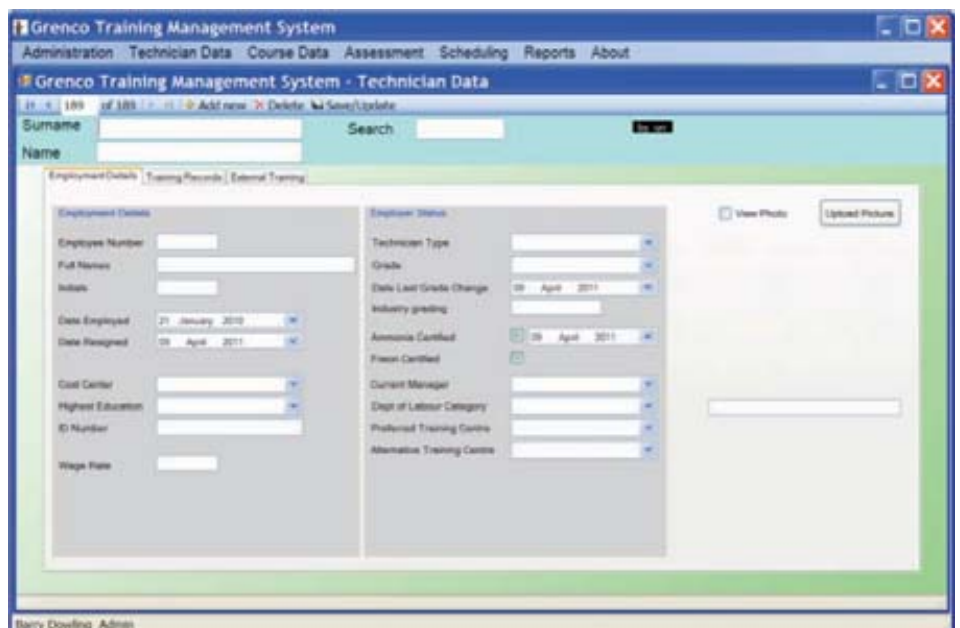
Grenco Training Management System

Administration Technician Data Course Data Assessment Scheduling Reports About

Grenco Training Management System - Technician Data

189 of 189 Add new Delete Save/Update

Surname

Search

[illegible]

Name

Employment Details Training Records External Training

Employment Details

Employee Number

Full Names

Initials

Date Employed 21 January 2010

Date Resigned 09 April 2011

Cost Center

Highest Education

ID Number

Wage Rate

Employee Status

Technician Type

Grade

Date Last Grade Change 09 April 2011

Industry grading

Ammonia Certified 09 April 2011

Freon Certified

Current Manager

Dept of Labour Category

Preferred Training Centre

Alternative Training Centre

View Photo

Upload Picture

Barry Dowling Admin